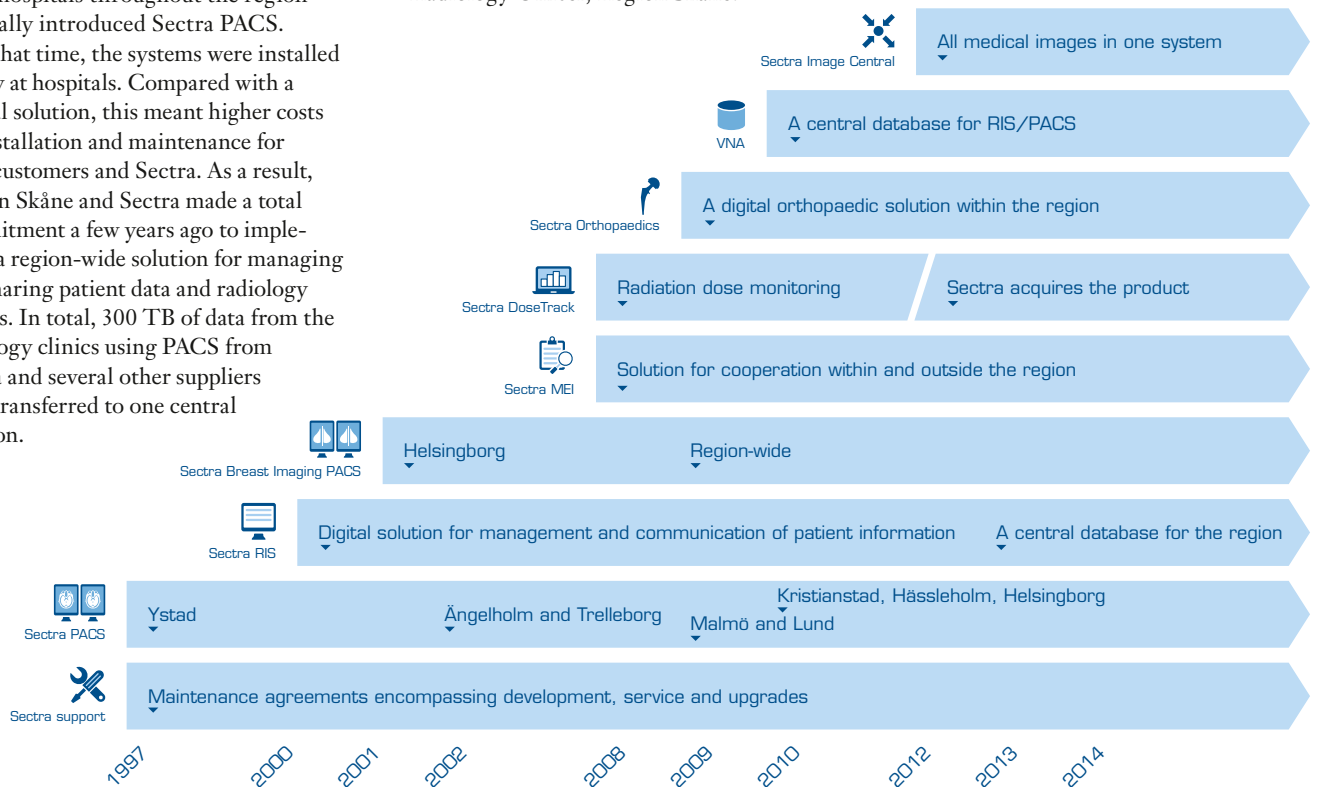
hospitals throughout the region ally introduced Sectra PACS. hat time, the systems were installed y at hospitals. Compared with a l solution, this meant higher costs stallation and maintenance for customers and Sectra. As a result, n Skåne and Sectra made a total itment a few years ago to implement a region-wide solution for managing haring patient data and radiology s. In total, 300 TB of data from the ogy clinics using PACS from and several other suppliers ransferred to one central on.

Sectra Image Central
All medical images in one system

VNA
A central database for RIS/PACS

Sectra Orthopaedics
A digital orthopaedic solution within the region

Sectra DoseTrack
Radiation dose monitoring
Sectra acquires the product

Sectra MEI
Solution for cooperation within and outside the region

Sectra Breast Imaging PACS
Helsingborg
Region-wide

Sectra RIS
Digital solution for management and communication of patient information
A central database for the region

Sectra PACS
Ystad
Ängelholm and Trelleborg
Malmö and Lund
Kristianstad, Hässleholm, Helsingborg

Sectra support
Maintenance agreements encompassing development, service and upgrades

1997 2000 2001 2002 2008 2009 2010 2012 2013 2014